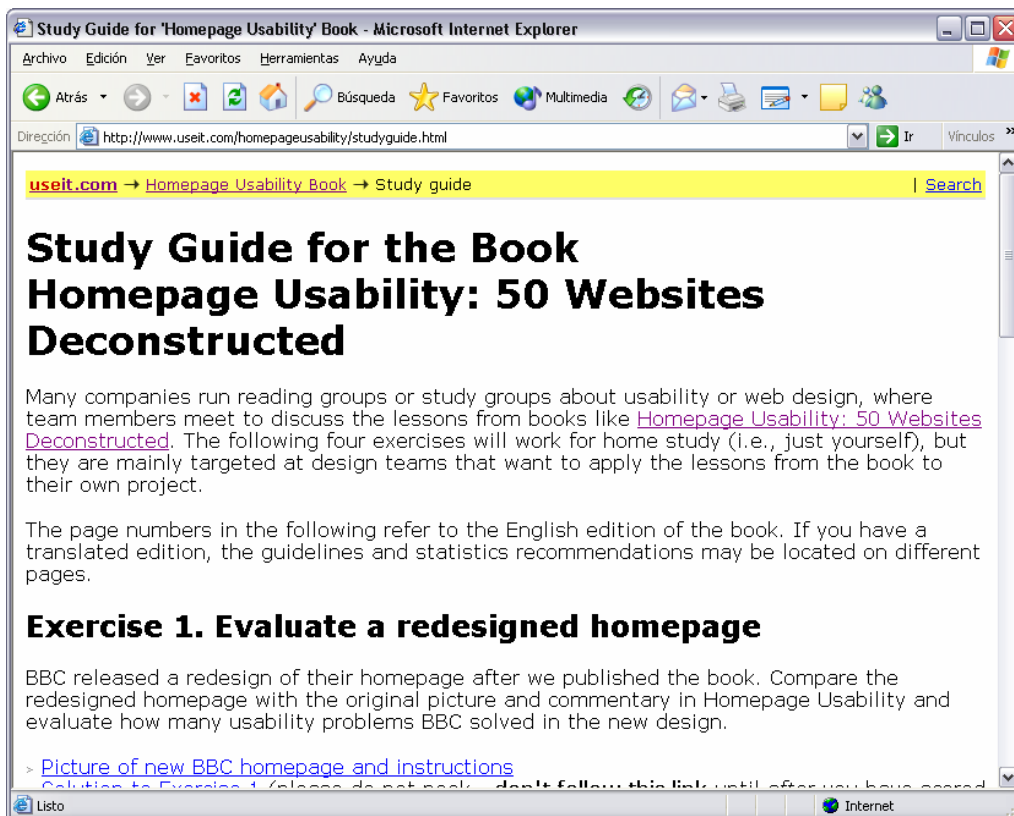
Study Guide for 'Homepage Usability' Book - Microsoft Internet Explorer

Archivo Edición Ver Favoritos Herramientas Ayuda

Atrás Búsqueda Favoritos Multimedia

Dirección http://www.useit.com/homepageusability/studyguide.html Ir Vínculos »

useit.com → Homepage Usability Book → Study guide | Search

Study Guide for the Book Homepage Usability: 50 Websites Deconstructed

Many companies run reading groups or study groups about usability or web design, where team members meet to discuss the lessons from books like Homepage Usability: 50 Websites Deconstructed. The following four exercises will work for home study (i.e., just yourself), but they are mainly targeted at design teams that want to apply the lessons from the book to their own project.

The page numbers in the following refer to the English edition of the book. If you have a translated edition, the guidelines and statistics recommendations may be located on different pages.

Exercise 1. Evaluate a redesigned homepage

BBC released a redesign of their homepage after we published the book. Compare the redesigned homepage with the original picture and commentary in Homepage Usability and evaluate how many usability problems BBC solved in the new design.

Picture of new BBC homepage and instructions
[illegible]

Listo Internet